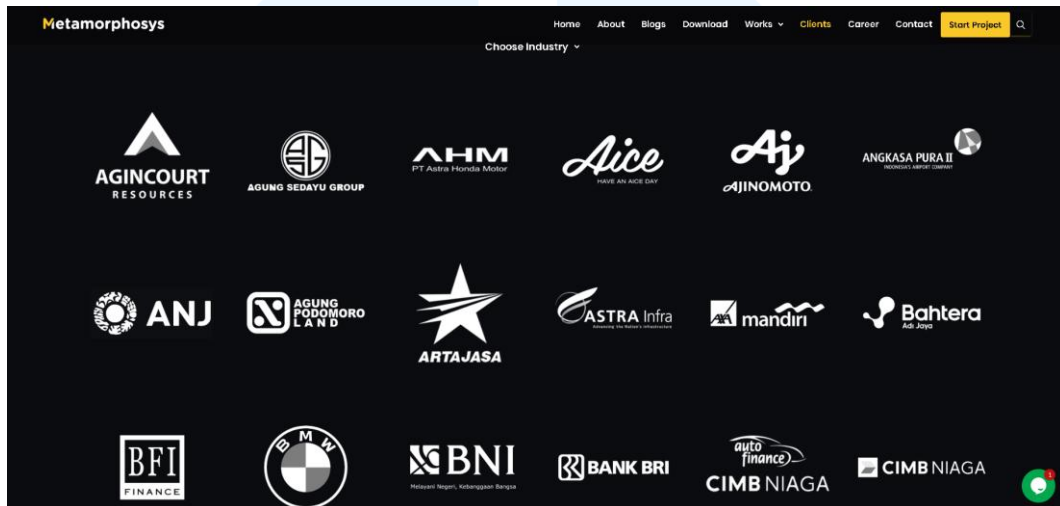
Metamorphosys

Home About Blogs Download Works Clients Career Contact Start Project

Choose Industry

AGINCOURT RESOURCES

AGUNG SEDAYU GROUP

AHM PT Astra Honda Motor

Aice HAVE AN AICE DAY

Aj AJINOMOTO.

ANGKASA PURA II INDONESIA'S AIRPORT COMPANY

ANJ

AGUNG PODOMORO LAND

ARTAJASA

ASTRA Infra Advancing the Nation's Infrastructure

AXA mandiri

Bahtera Adi Jaya

BFI FINANCE

BMW

BNI Melayani Negeri, Kebanggaan Bangsa

BANK BRI

auto finance CIMB NIAGA

CIMB NIAGA